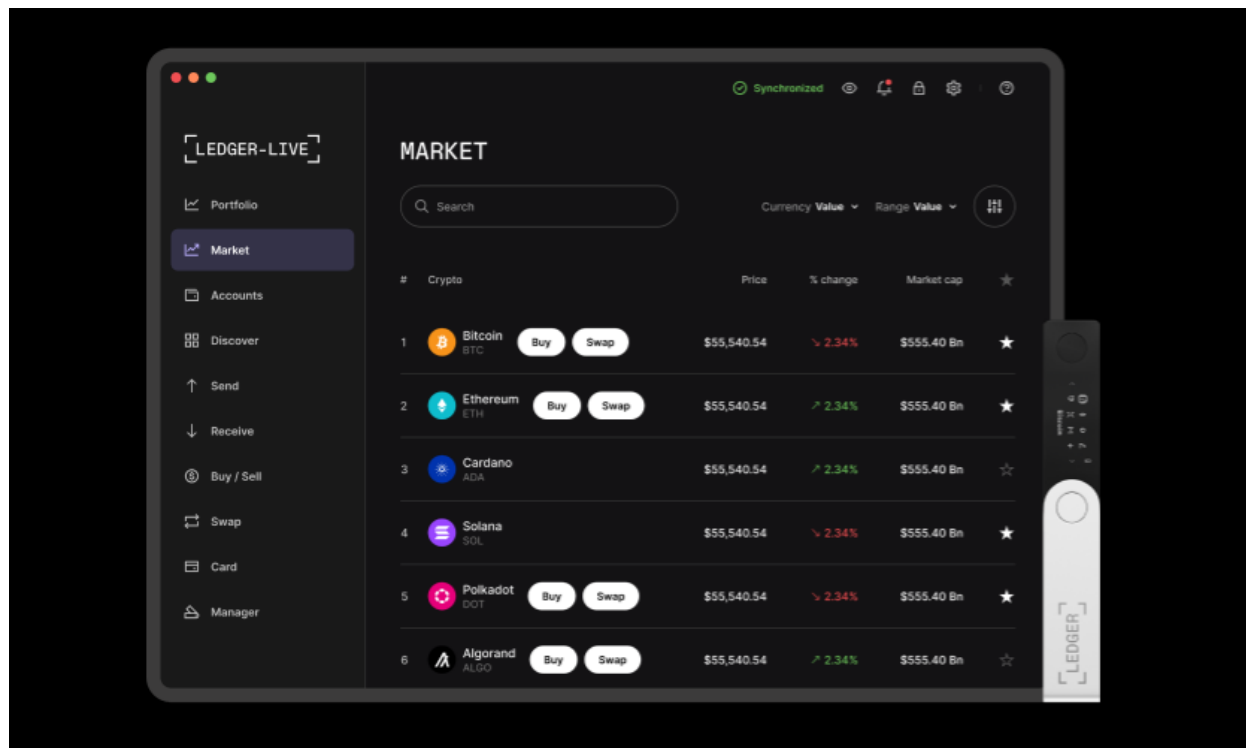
LEDGER-LIVE

Portfolio
Market
Accounts
Discover
Send
Receive
Buy / Sell
Swap
Card
Manager

Synchronized

MARKET

Search

Currency Value
Range Value

| # | Crypto | | Price | % change | Market cap |
|---|---|---|---|---|---|
| 1 | Bitcoin BTC | Buy Swap | $55,540.54 | ↘ 2.34% | $555.40 Bn |
| 2 | Ethereum ETH | Buy Swap | $55,540.54 | ↗ 2.34% | $555.40 Bn |
| 3 | Cardano ADA | | $55,540.54 | ↗ 2.34% | $555.40 Bn |
| 4 | Solana SOL | | $55,540.54 | ↘ 2.34% | $555.40 Bn |
| 5 | Polkadot DOT | Buy Swap | $55,540.54 | ↘ 2.34% | $555.40 Bn |
| 6 | Algorand ALGO | Buy Swap | $55,540.54 | ↗ 2.34% | $555.40 Bn |

LEDGER